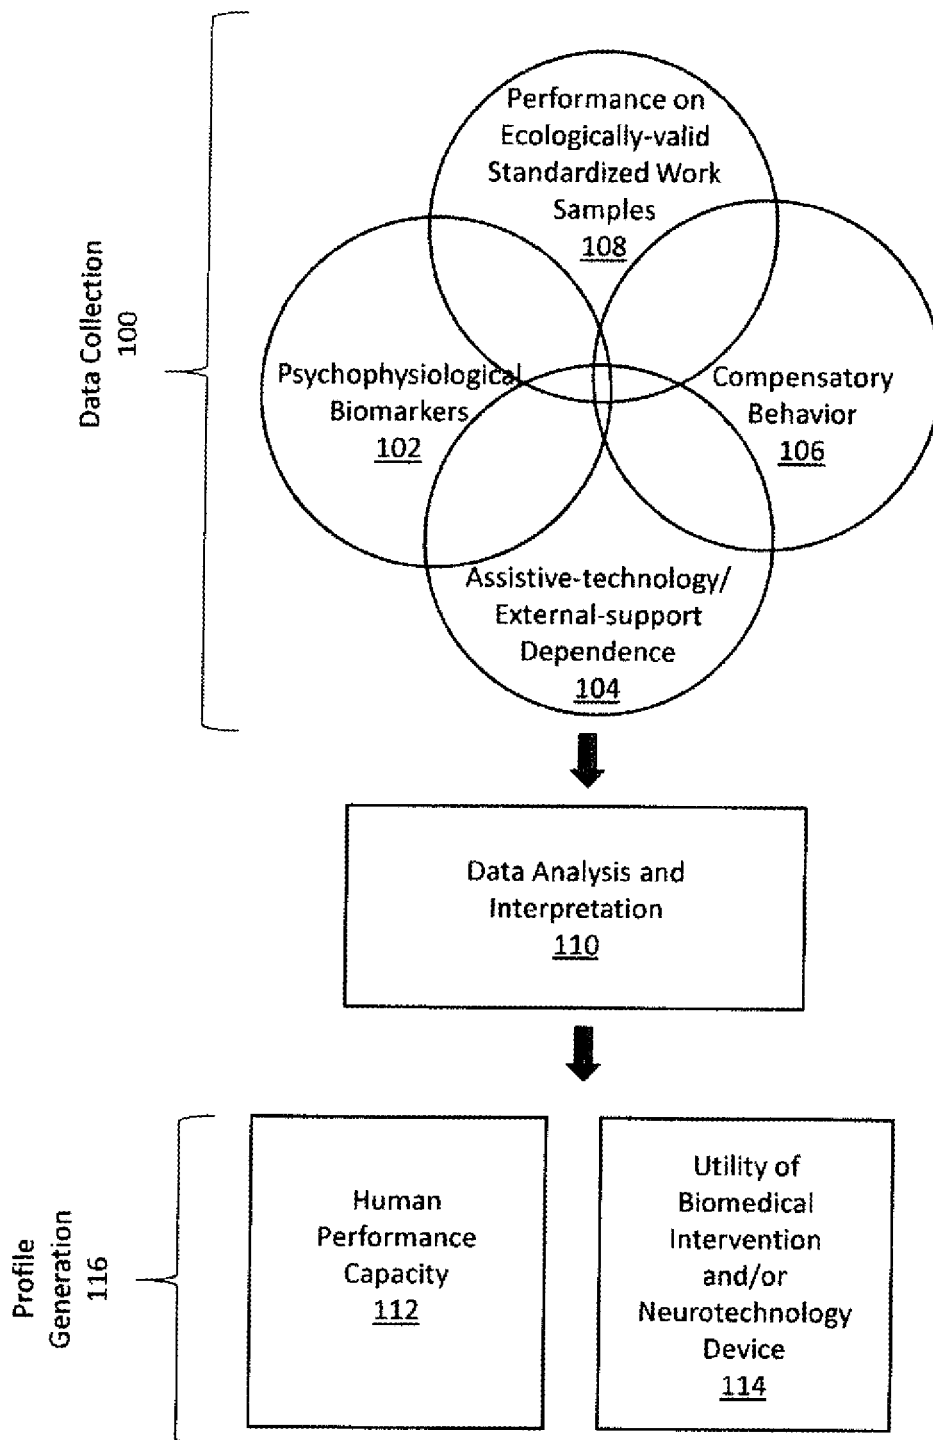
Data Collection
100

Performance on Ecologically-valid Standardized Work Samples
108

Psychophysiological Biomarkers
102

Compensatory Behavior
106

Assistive-technology/ External-support Dependence
104

Data Analysis and Interpretation
110

Profile Generation
116

Human Performance Capacity
112

Utility of Biomedical Intervention and/or Neurotechnology Device
114